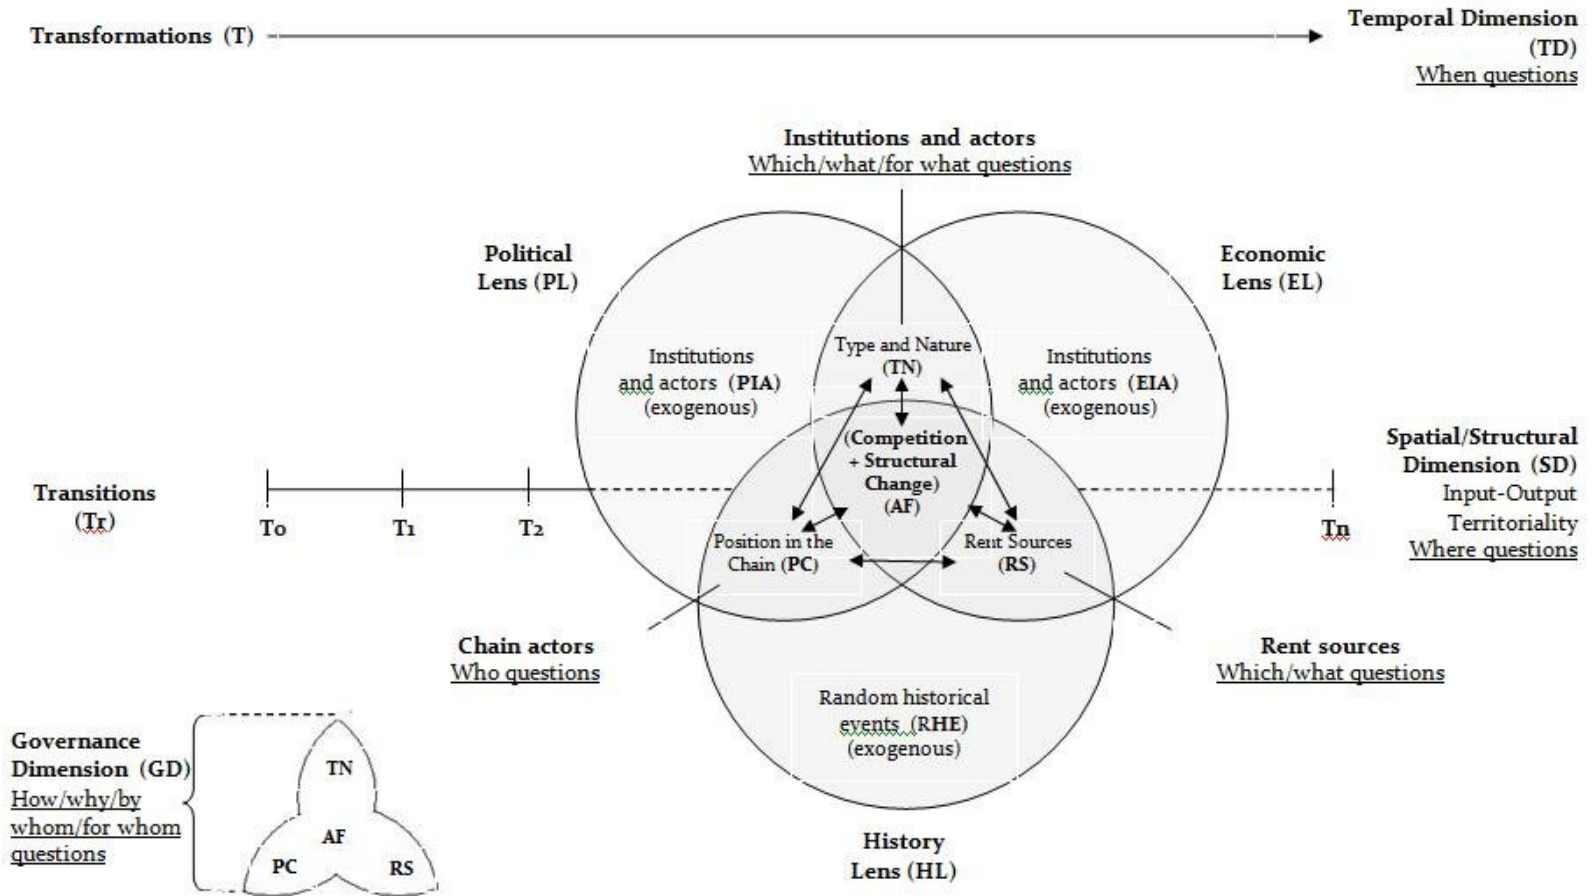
Transformations (T)

Temporal Dimension (TD)
When questions

Institutions and actors
Which/what/for what questions

Political Lens (PL)

Economic Lens (EL)

Institutions and actors (PIA) (exogenous)

Type and Nature (TN)

Institutions and actors (EIA) (exogenous)

(Competition + Structural Change) (AF)

Spatial/Structural Dimension (SD)
Input-Output
Territoriality
Where questions

Transitions (Tr)

$T_0$ $T_1$ $T_2$ $T_n$

Position in the Chain (PC)

Rent Sources (RS)

Chain actors
Who questions

Rent sources
Which/what questions

Random historical events (RHE) (exogenous)

Governance Dimension (GD)
How/why/by whom/for whom questions

TN
AF
PC
RS

History Lens (HL)